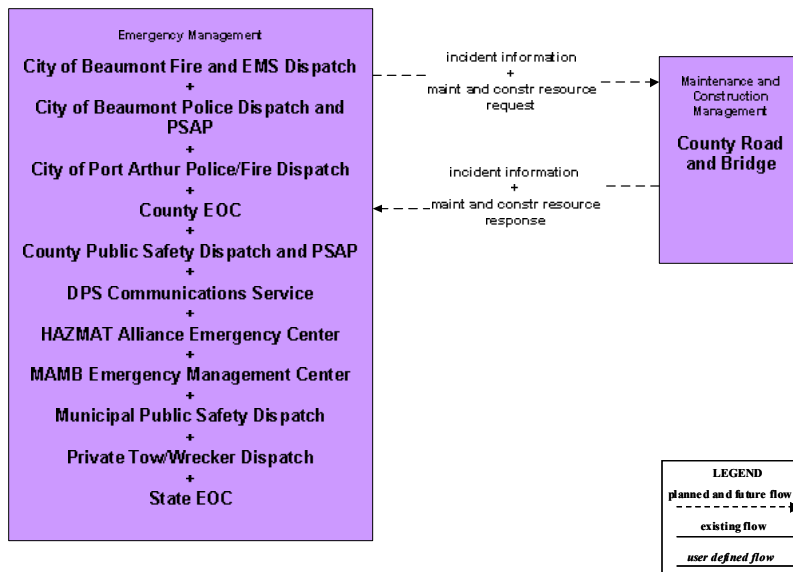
Emergency Management

City of Beaumont Fire and EMS Dispatch
+
City of Beaumont Police Dispatch and PSAP
+
City of Port Arthur Police/Fire Dispatch
+
County EOC
+
County Public Safety Dispatch and PSAP
+
DPS Communications Service
+
HAZMAT Alliance Emergency Center
+
MAMB Emergency Management Center
+
Municipal Public Safety Dispatch
+
Private Tow/Wrecker Dispatch
+
State EOC

incident information
+
maint and constr resource request

incident information
+
maint and constr resource response

Maintenance and Construction Management

County Road and Bridge

LEGEND
planned and future flow
existing flow
user defined flow